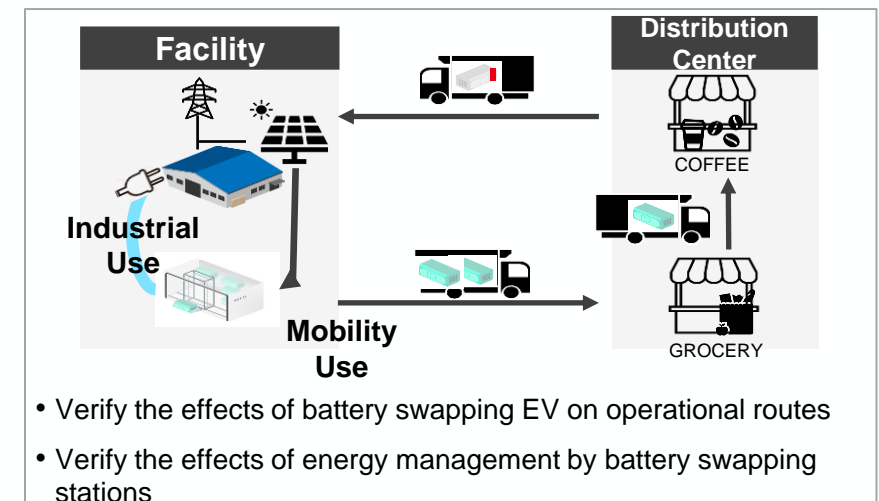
Facility

Distribution Center

COFFEE

Industrial Use

GROCERY

Mobility Use

• Verify the effects of battery swapping EV on operational routes

• Verify the effects of energy management by battery swapping stations